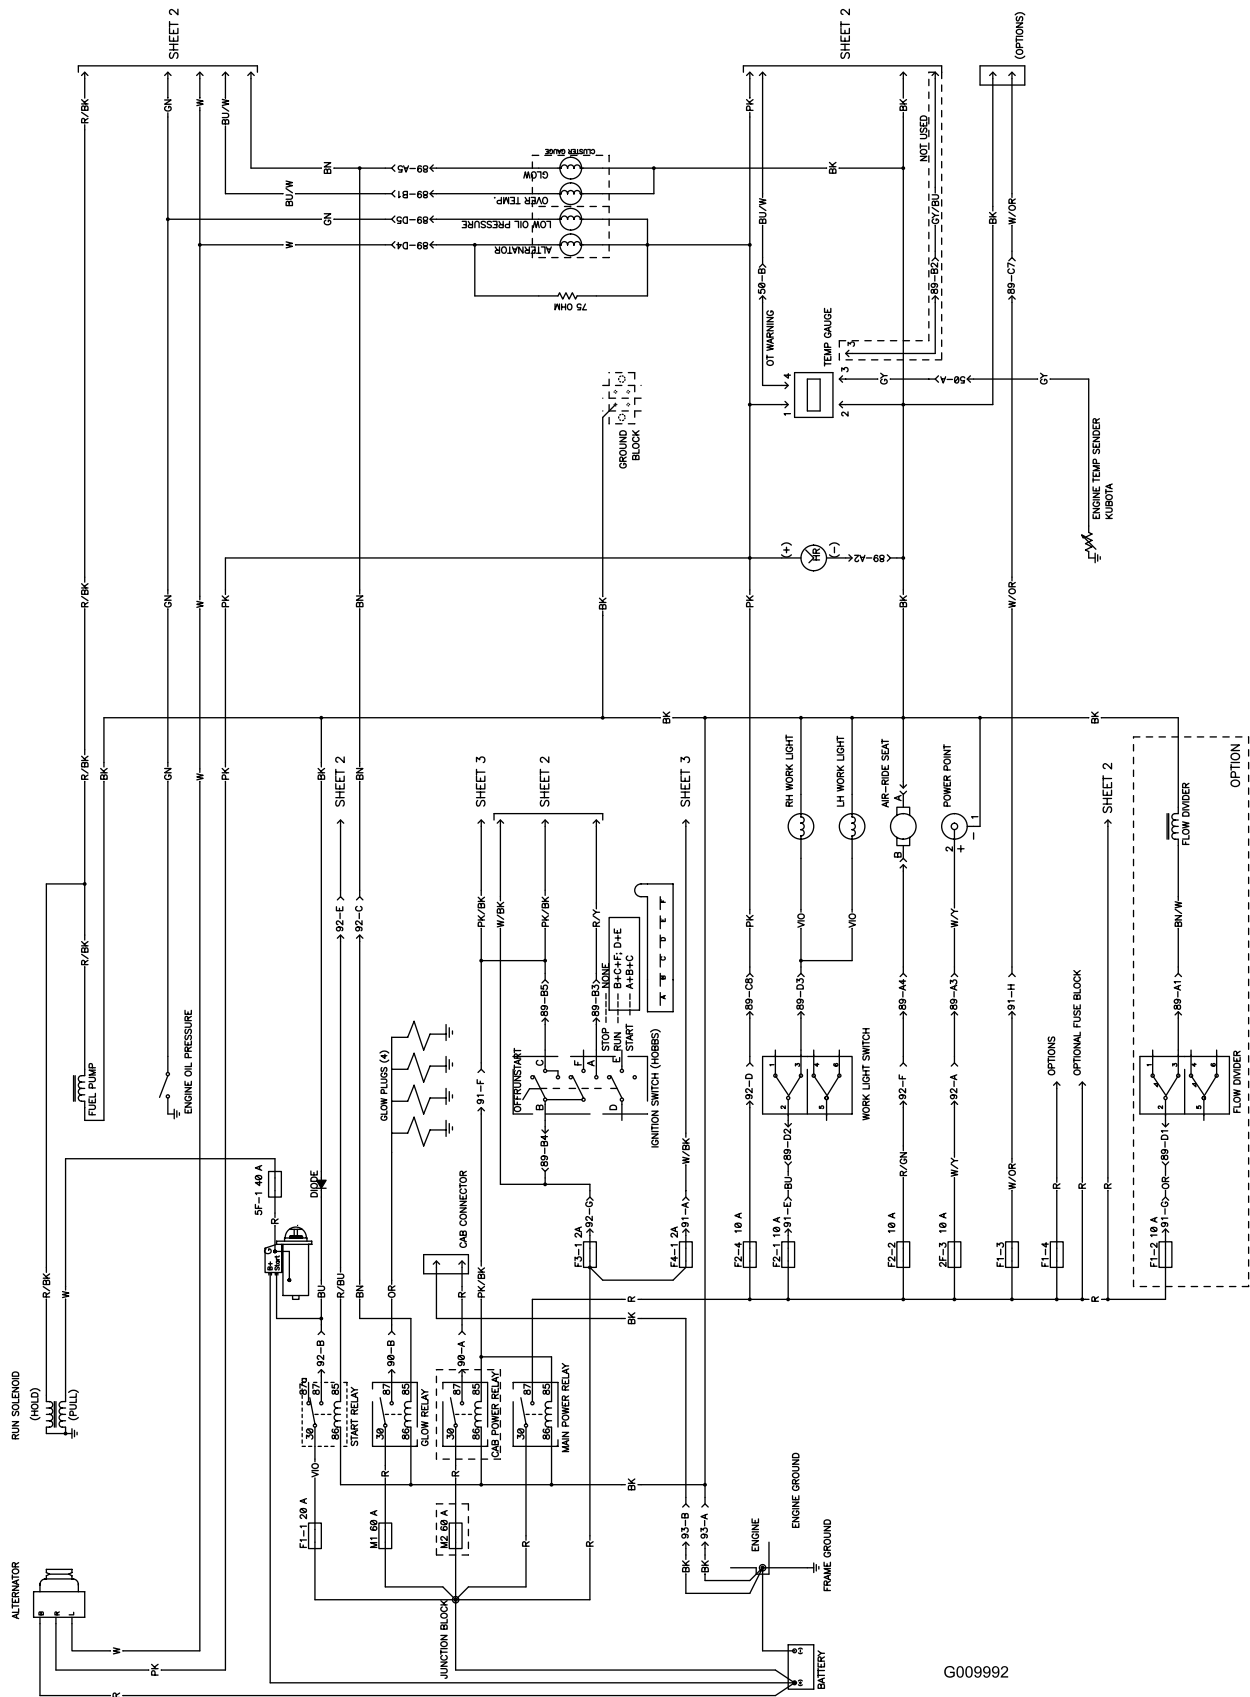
SHEET 2
R/BK
GN
W
BU/W
BN
BU/W
GN
W
89-A5
89-B1
89-D5
89-D4
CLUSTER GAUGE
GLOW
OVER TEMP.
LOW OIL PRESSURE
ALTERNATOR
75 OHM
SHEET 2
PK
BK
NOT USED
BU/W
GY/BU
BK
W/OR
(OPTIONS)
50-B
89-B2
89-C7
OT WARNING
TEMP GAUGE
4
1
3
2
GY
50-A
GY
ENGINE TEMP SENDER KUBOTA
GROUND BLOCK
HR
(+)
(-)
89-A2
R/BK
GN
W
PK
BN
BK
PK
BK
W/OR
BK
BK
R/BK
BK
GN
W
PK
BK
SHEET 2
BN
SHEET 3
SHEET 2
SHEET 3
RH WORK LIGHT
LH WORK LIGHT
AIR-RIDE SEAT
POWER POINT
SHEET 2
OPTION
FLOW DIVIDER
A
B
2
+
-
1
R/BK
FUEL PUMP
ENGINE OIL PRESSURE
92-E
92-C
PK/BK
W/BK
PK/BK
R/Y
PK
VIO
VIO
W/Y
BN/W
GLOW PLUGS (4)
89-B5
89-B3
STOP NONE
RUN B+C+F; D+E
START A+B+C
A B C D E F
OFF/RUN/START
IGNITION SWITCH (HOBBS)
91-F
89-B4
89-C8
89-D3
89-A4
89-A3
91-H
89-A1
WORK LIGHT SWITCH
OPTIONS
OPTIONAL FUSE BLOCK
FLOW DIVIDER
92-D
89-D2
92-F
92-A
89-D1
W/BK
DIODE
5F-1 40 A
CAB CONNECTOR
92-G
91-A
F3-1 2A
F4-1 2A
F2-4 10 A
F2-1 10 A
91-E
BU
F2-2 10 A
R/GN
2F-3 10 A
W/Y
F1-3
W/OR
F1-4
R
F1-2 10 A
91-G
OR
R/BK
W
RUN SOLENOID (HOLD) (PULL)
BU
R/BU
BN
OR
R
PK/BK
R
BK
R
92-B
90-B
90-A
87a 87 85
30 86
START RELAY
GLOW RELAY
CAB POWER RELAY
MAIN POWER RELAY
VIO
R
BK
F1-1 20 A
M1 60 A
M2 60 A
R
R
93-B
93-A
BK
BK
ENGINE
ENGINE GROUND
FRAME GROUND
ALTERNATOR
B R L
W
PK
R
JUNCTION BLOCK
BATTERY
G009992